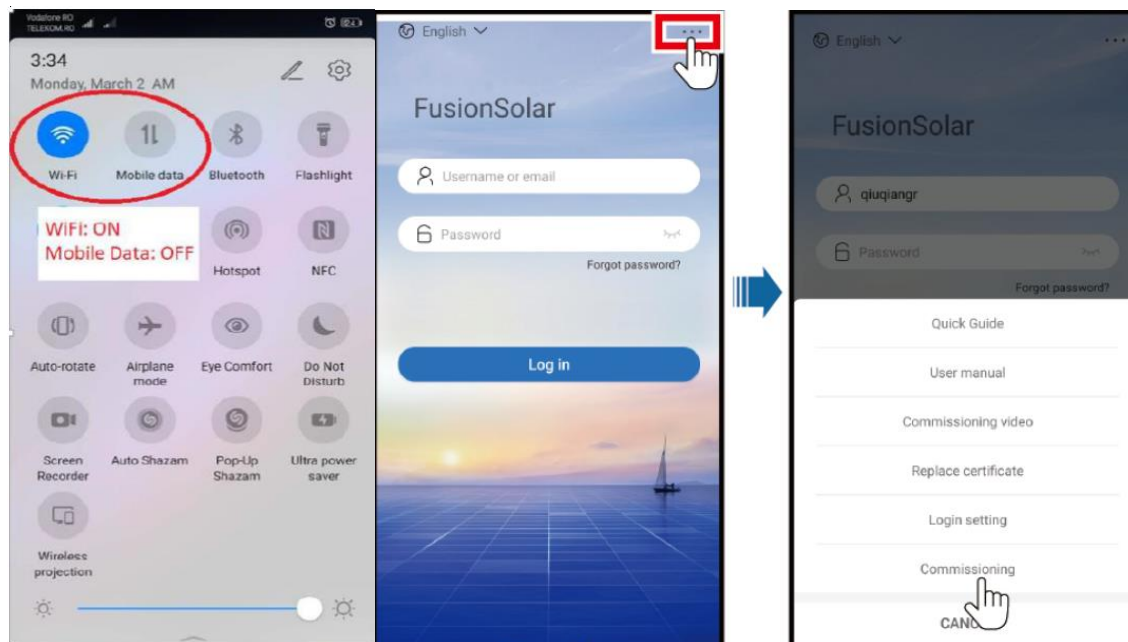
Vodafone RO
TELEKOM.RO

3:34
Monday, March 2 AM

Wi-Fi
Mobile data
Bluetooth
Flashlight

WiFi: ON
Mobile Data: OFF

Hotspot
NFC

Auto-rotate
Airplane mode
Eye Comfort
Do Not Disturb

Screen Recorder
Auto Shazam
Pop-Up Shazam
Ultra power saver

Wireless projection

English

FusionSolar

Username or email

Password

Forgot password?

Log in

English

FusionSolar

qiuqiangr

Password

Forgot password?

Quick Guide

User manual

Commissioning video

Replace certificate

Login setting

Commissioning

CANC